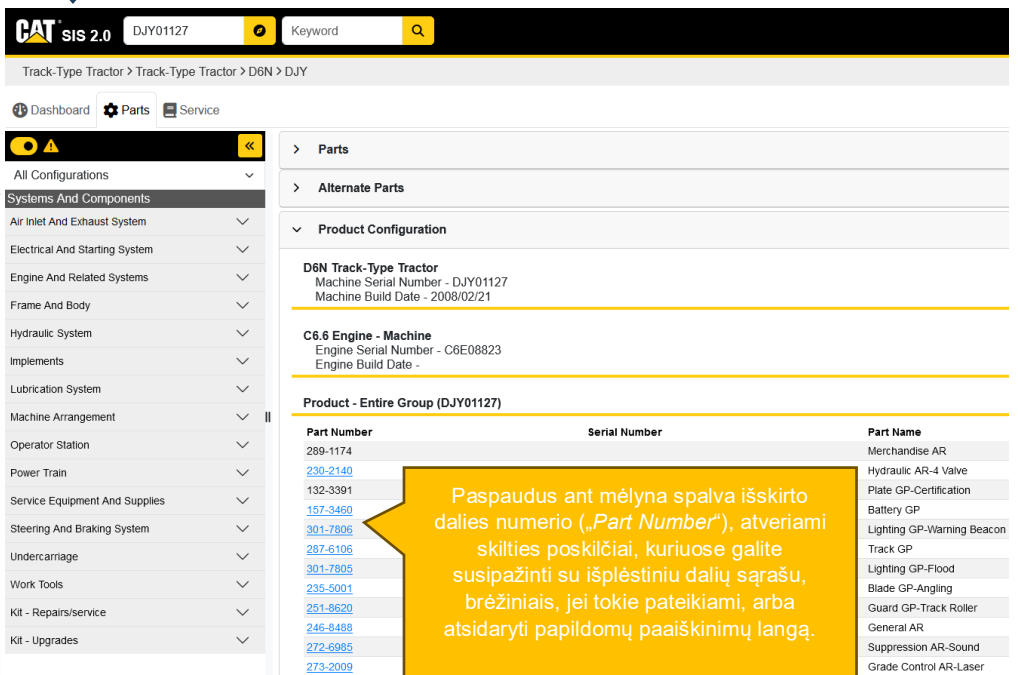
CAT SIS 2.0 DJY01127 Keyword

Track-Type Tractor > Track-Type Tractor > D6N > DJY

Dashboard Parts Service

All Configurations

Systems And Components

Air Inlet And Exhaust System
Electrical And Starting System
Engine And Related Systems
Frame And Body
Hydraulic System
Implements
Lubrication System
Machine Arrangement
Operator Station
Power Train
Service Equipment And Supplies
Steering And Braking System
Undercarriage
Work Tools
Kit - Repairs/service
Kit - Upgrades

Parts

Alternate Parts

Product Configuration

D6N Track-Type Tractor
Machine Serial Number - DJY01127
Machine Build Date - 2008/02/21

C6.6 Engine - Machine
Engine Serial Number - C6E08823
Engine Build Date -

Product - Entire Group (DJY01127)

| Part Number | Serial Number | Part Name |
|---|---|---|
| 289-1174 | | Merchandise AR |
| 230-2140 | | Hydraulic AR-4 Valve |
| 132-3391 | | Plate GP-Certification |
| 157-3460 | | Battery GP |
| 301-7806 | | Lighting GP-Warning Beacon |
| 287-6106 | | Track GP |
| 301-7805 | | Lighting GP-Flood |
| 235-5001 | | Blade GP-Angling |
| 251-8620 | | Guard GP-Track Roller |
| 246-8488 | | General AR |
| 272-6985 | | Suppression AR-Sound |
| 273-2009 | | Grade Control AR-Laser |

Paspaudus ant mėlyna spalva išskirto dalies numerio („Part Number“), atveriami skilties poskilčiai, kuriuose galite susipažinti su išplėstiniu dalių sąrašu, brėžiniais, jei tokie pateikiami, arba atsidaryti papildomų paaiškinimų langą.